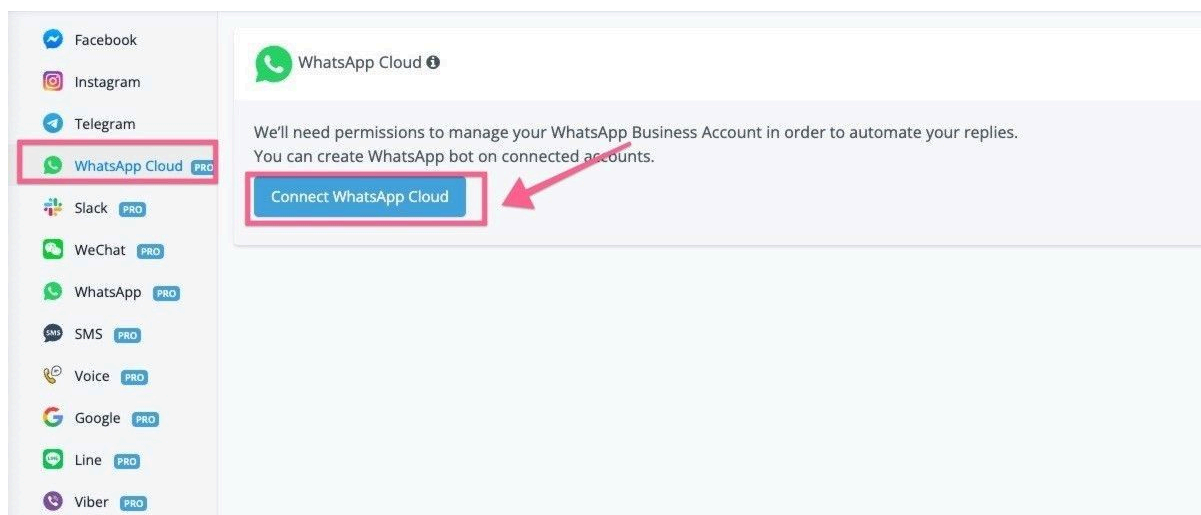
Facebook
Instagram
Telegram
WhatsApp Cloud PRO
Slack PRO
WeChat PRO
WhatsApp PRO
SMS PRO
Voice PRO
Google PRO
Line PRO
Viber PRO

WhatsApp Cloud

We'll need permissions to manage your WhatsApp Business Account in order to automate your replies.
You can create WhatsApp bot on connected accounts.

Connect WhatsApp Cloud